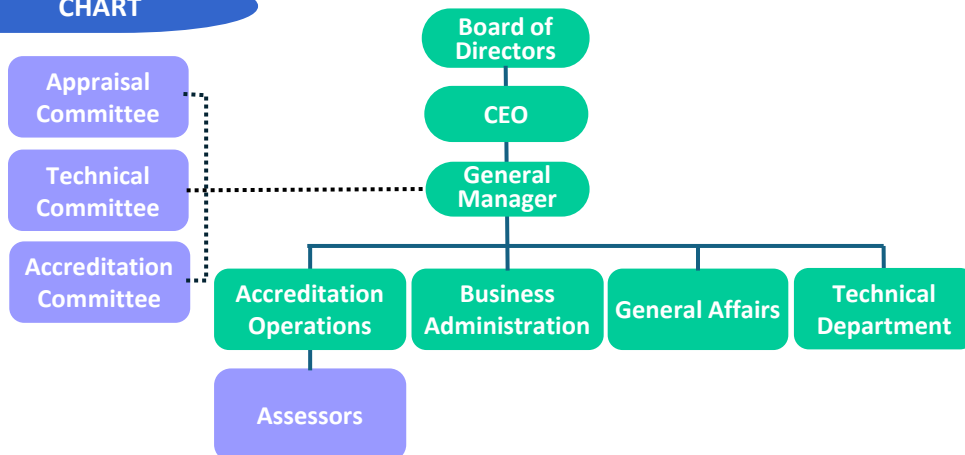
CHART

Board of Directors

CEO

General Manager

Appraisal Committee

Technical Committee

Accreditation Committee

Accreditation Operations

Business Administration

General Affairs

Technical Department

Assessors